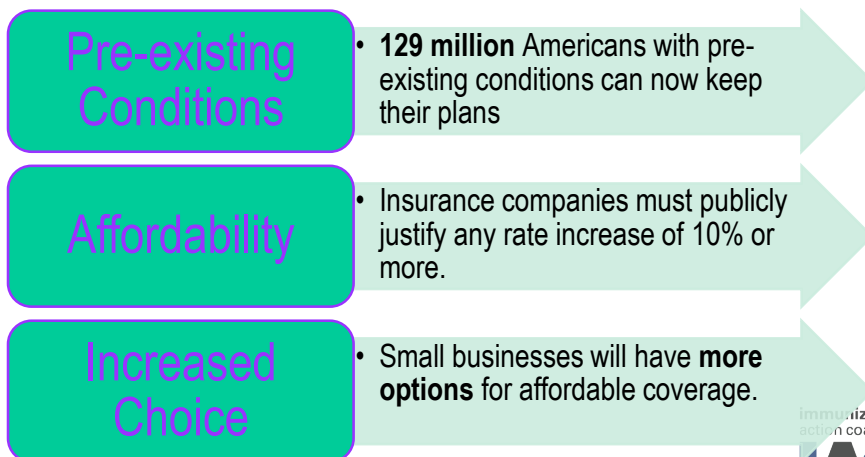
Pre-existing Conditions

• **129 million** Americans with pre-existing conditions can now keep their plans

Affordability

• Insurance companies must publicly justify any rate increase of 10% or more.

Increased Choice

• Small businesses will have **more options** for affordable coverage.

immu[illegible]iz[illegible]
action coa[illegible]